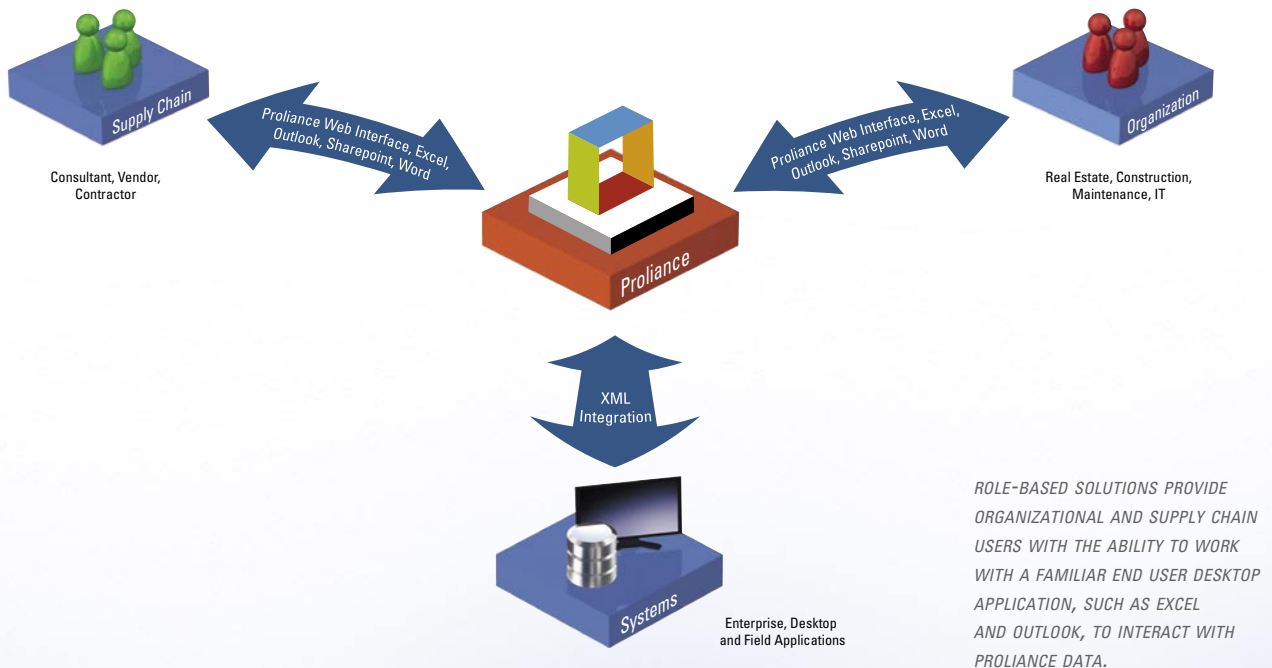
Supply Chain

Consultant, Vendor, Contractor

Proliance Web Interface, Excel, Outlook, Sharepoint, Word

Proliance

Proliance Web Interface, Excel, Outlook, Sharepoint, Word

Organization

Real Estate, Construction, Maintenance, IT

XML Integration

Systems

Enterprise, Desktop and Field Applications

ROLE-BASED SOLUTIONS PROVIDE ORGANIZATIONAL AND SUPPLY CHAIN USERS WITH THE ABILITY TO WORK WITH A FAMILIAR END USER DESKTOP APPLICATION, SUCH AS EXCEL AND OUTLOOK, TO INTERACT WITH PROLIANCE DATA.